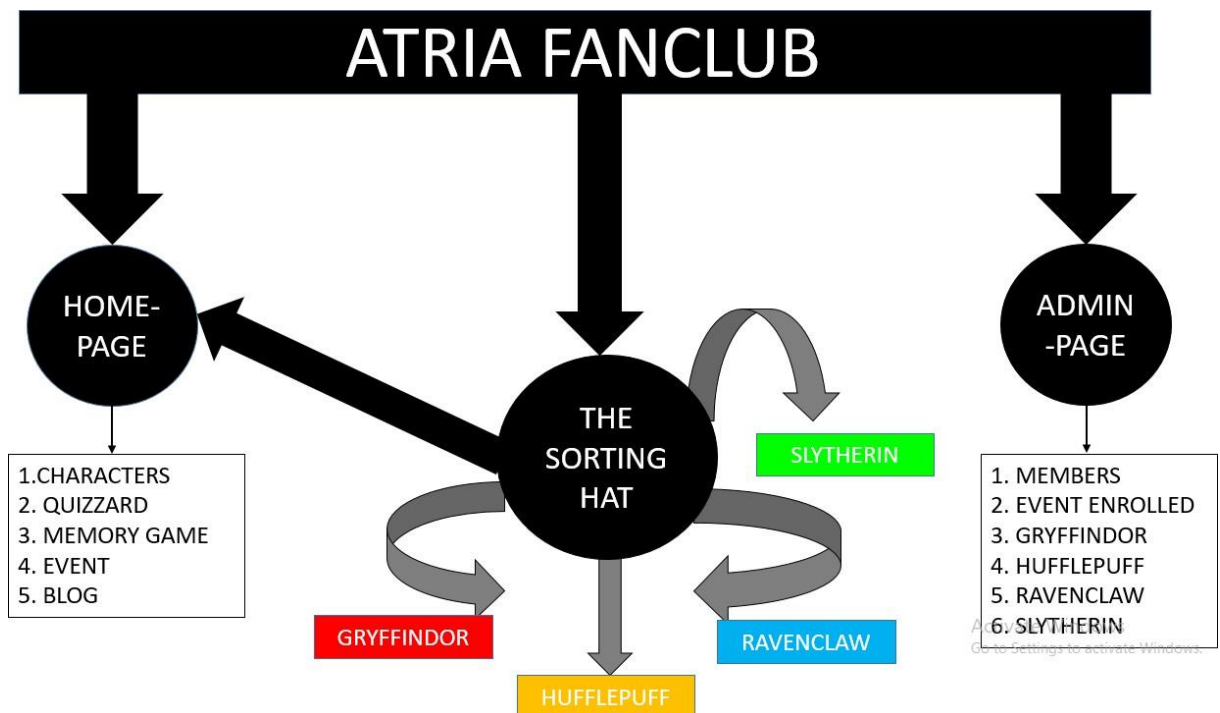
ATRIA FANCLUB

HOME-PAGE

1.CHARACTERS
2. QUIZZARD
3. MEMORY GAME
4. EVENT
5. BLOG

THE SORTING HAT

SLYTHERIN

GRYFFINDOR

HUFFLEPUFF

RAVENCLAW

ADMIN -PAGE

1. MEMBERS
2. EVENT ENROLLED
3. GRYFFINDOR
4. HUFFLEPUFF
5. RAVENCLAW
6. SLYTHERIN

Activate Windows
Go to Settings to activate Windows.